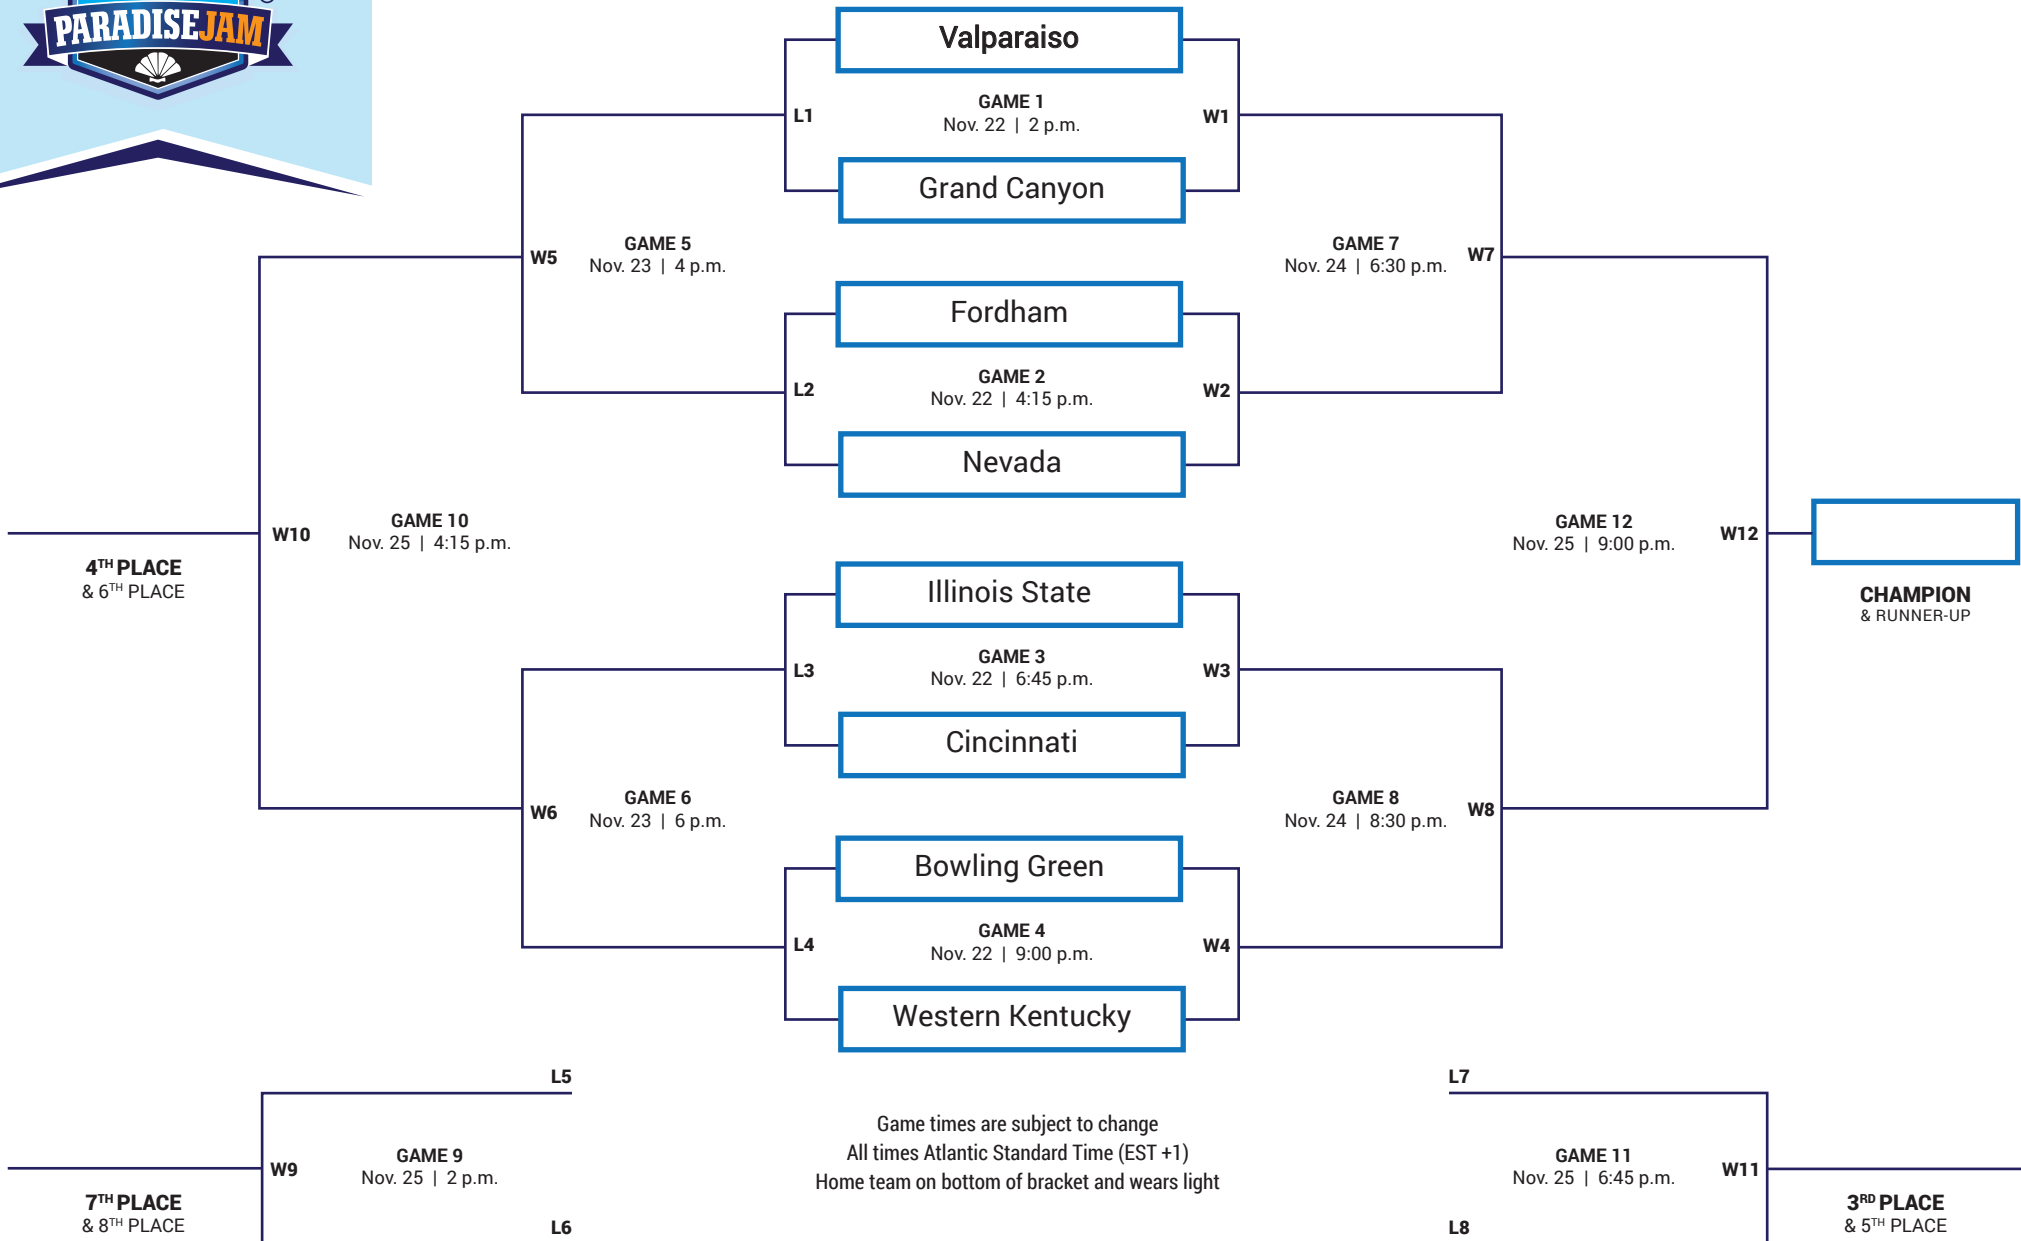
PARADISEJAM

Valparaiso
L1
GAME 1
Nov. 22 | 2 p.m.
W1
Grand Canyon

W5
GAME 5
Nov. 23 | 4 p.m.

GAME 7
Nov. 24 | 6:30 p.m.
W7

Fordham
L2
GAME 2
Nov. 22 | 4:15 p.m.
W2
Nevada

W10
GAME 10
Nov. 25 | 4:15 p.m.
$4^{TH}$ PLACE
& $6^{TH}$ PLACE

GAME 12
Nov. 25 | 9:00 p.m.
W12
CHAMPION
& RUNNER-UP

Illinois State
L3
GAME 3
Nov. 22 | 6:45 p.m.
W3
Cincinnati

W6
GAME 6
Nov. 23 | 6 p.m.

GAME 8
Nov. 24 | 8:30 p.m.
W8

Bowling Green
L4
GAME 4
Nov. 22 | 9:00 p.m.
W4
Western Kentucky

L5
W9
GAME 9
Nov. 25 | 2 p.m.
L6
$7^{TH}$ PLACE
& $8^{TH}$ PLACE

Game times are subject to change
All times Atlantic Standard Time (EST +1)
Home team on bottom of bracket and wears light

L7
GAME 11
Nov. 25 | 6:45 p.m.
W11
L8
$3^{RD}$ PLACE
& $5^{TH}$ PLACE